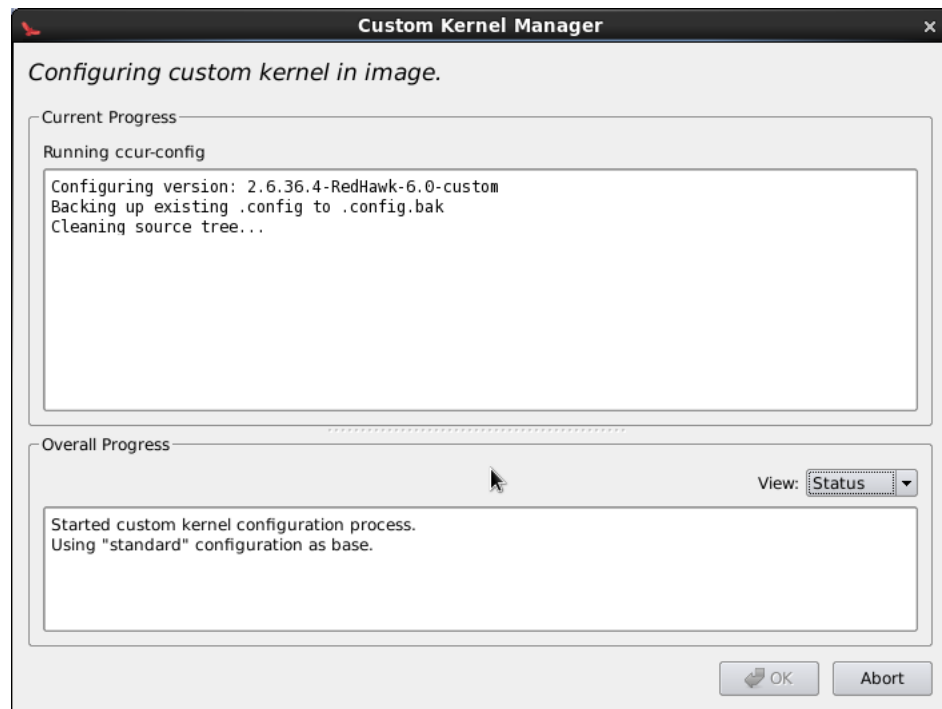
Custom Kernel Manager

Configuring custom kernel in image.

Current Progress

Running ccur-config

Configuring version: 2.6.36.4-RedHawk-6.0-custom
Backing up existing .config to .config.bak
Cleaning source tree...

Overall Progress

View: Status

Started custom kernel configuration process.
Using "standard" configuration as base.

OK

Abort